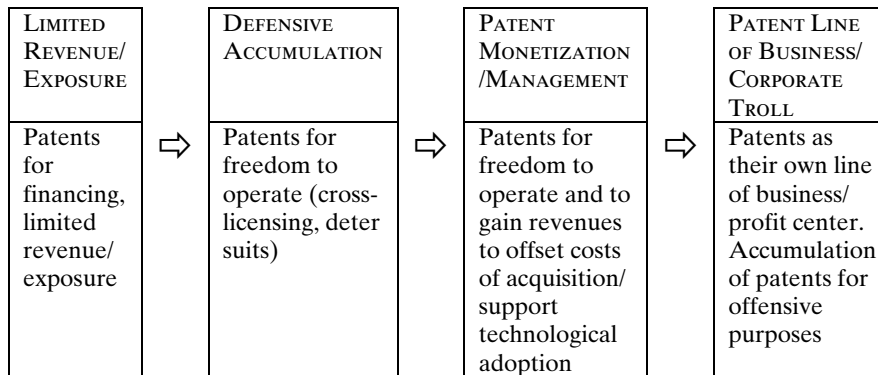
| LIMITED REVENUE/ EXPOSURE | | DEFENSIVE ACCUMULATION | | PATENT MONETIZATION /MANAGEMENT | | PATENT LINE OF BUSINESS/ CORPORATE TROLL |
|---|---|---|---|---|---|---|
| Patents for financing, limited revenue/ exposure | ⇨ | Patents for freedom to operate (cross-licensing, deter suits) | ⇨ | Patents for freedom to operate and to gain revenues to offset costs of acquisition/ support technological adoption | ⇨ | Patents as their own line of business/ profit center. Accumulation of patents for offensive purposes |